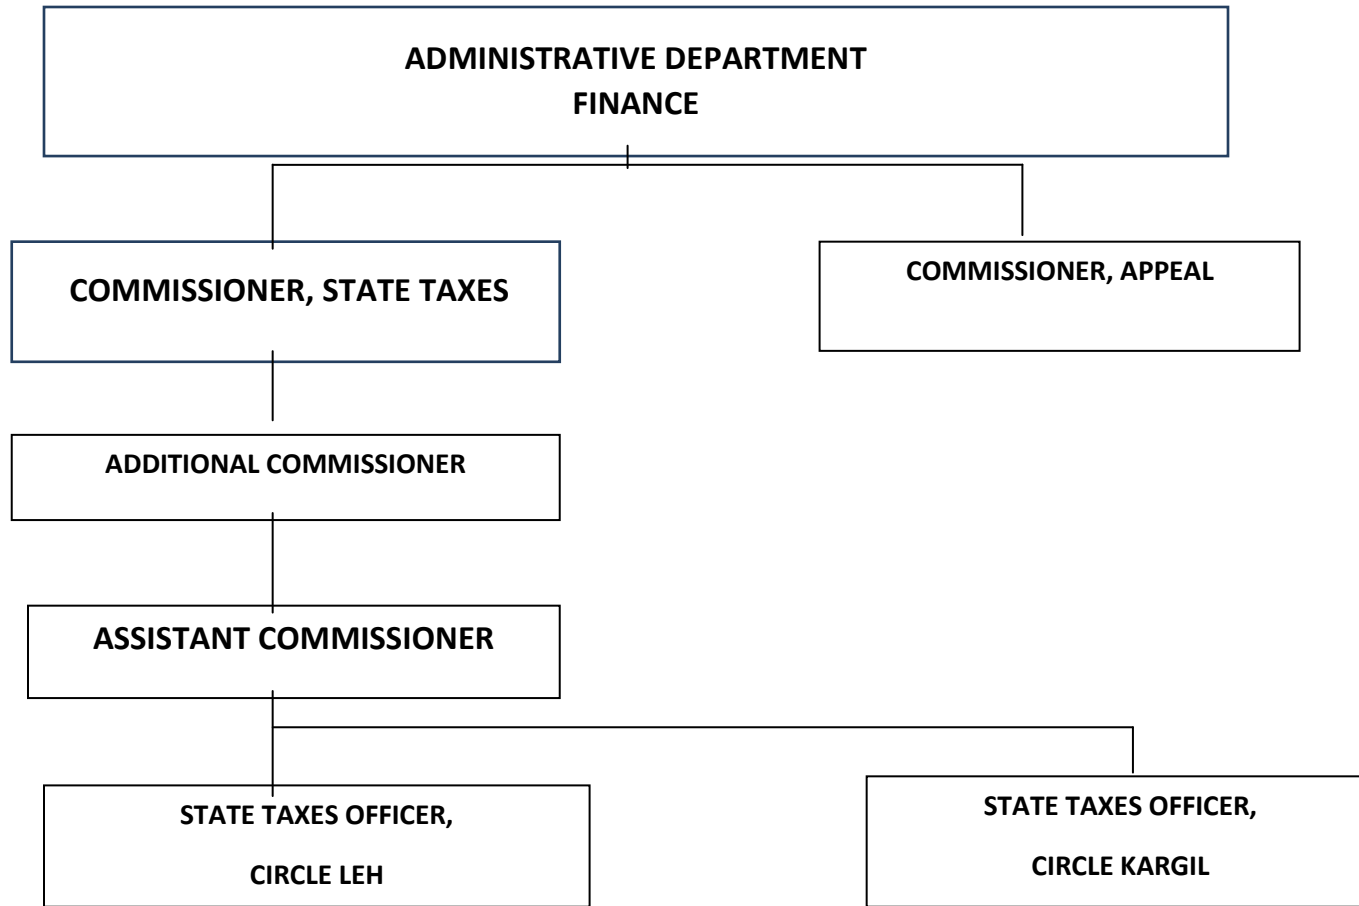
ADMINISTRATIVE DEPARTMENT
FINANCE

COMMISSIONER, STATE TAXES

COMMISSIONER, APPEAL

ADDITIONAL COMMISSIONER

ASSISTANT COMMISSIONER

STATE TAXES OFFICER,
CIRCLE LEH

STATE TAXES OFFICER,
CIRCLE KARGIL